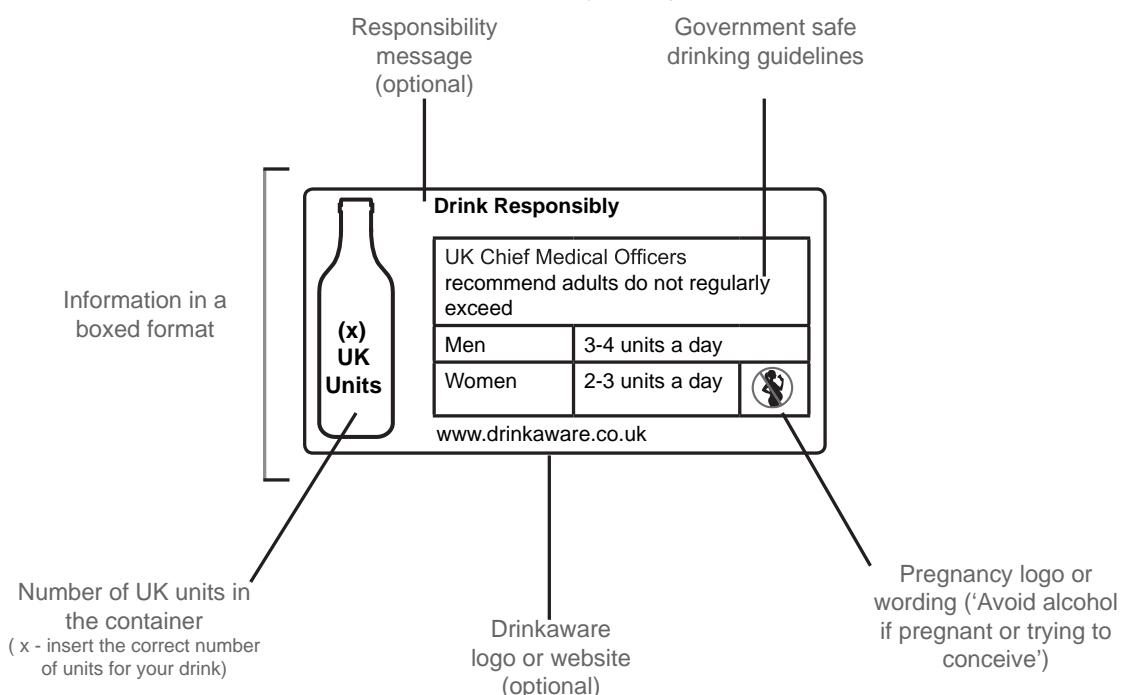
Responsibility message (optional)

Government safe drinking guidelines

Information in a boxed format

(x) UK Units

Drink Responsibly

UK Chief Medical Officers recommend adults do not regularly exceed

| Men | 3-4 units a day |
|---|---|
| Women | 2-3 units a day |

www.drinkaware.co.uk

Number of UK units in the container
( x - insert the correct number of units for your drink)

Drinkaware logo or website (optional)

Pregnancy logo or wording ('Avoid alcohol if pregnant or trying to conceive')